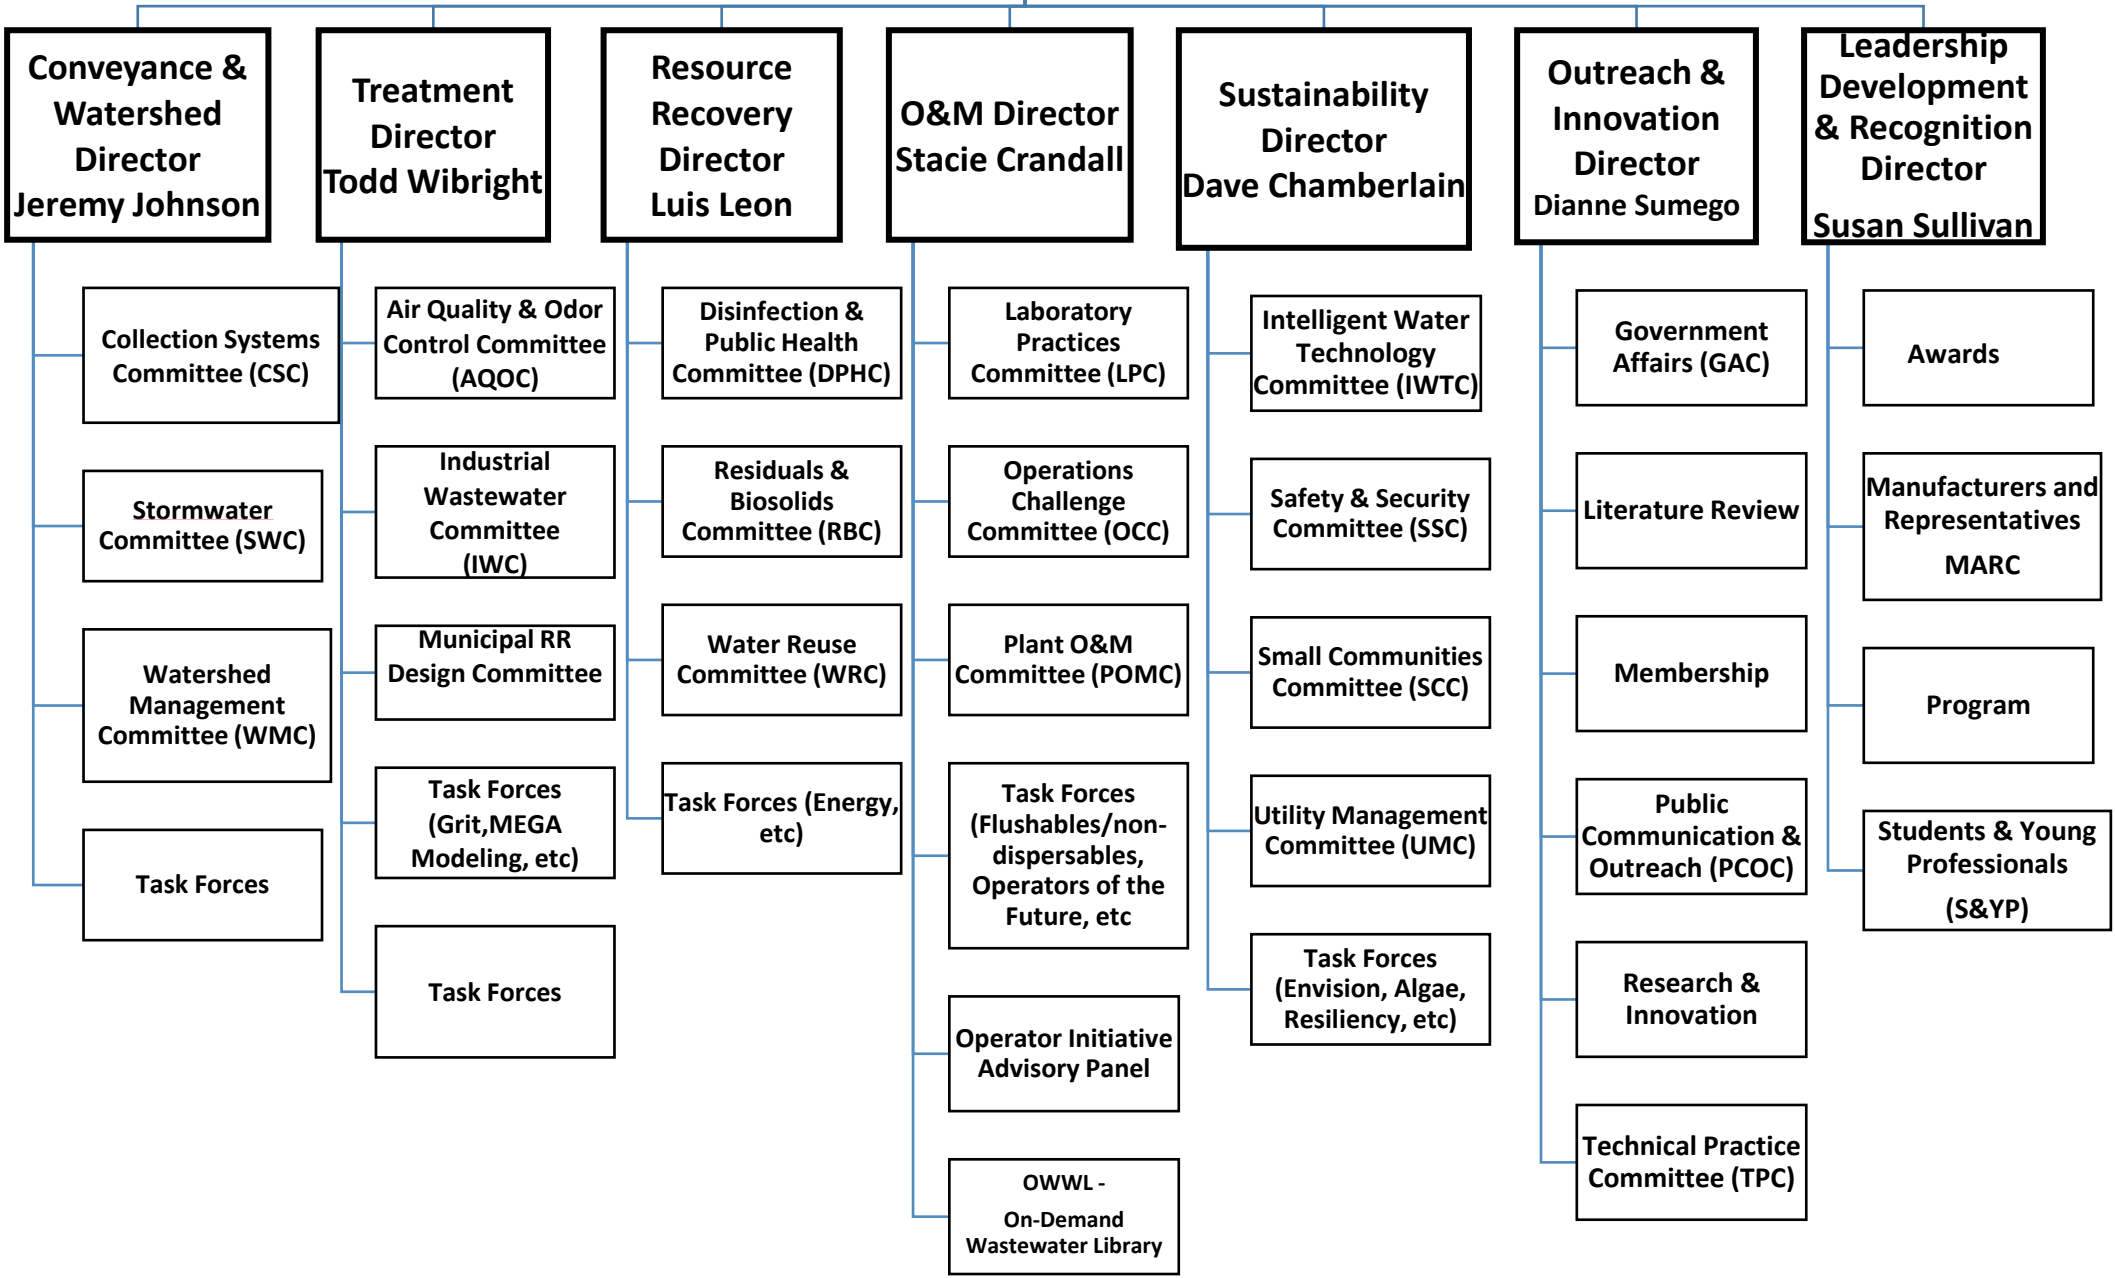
Conveyance & Watershed Director
Jeremy Johnson

Collection Systems Committee (CSC)

Stormwater Committee (SWC)

Watershed Management Committee (WMC)

Task Forces

Treatment Director
Todd Wibright

Air Quality & Odor Control Committee (AQOC)

Industrial Wastewater Committee (IWC)

Municipal RR Design Committee

Task Forces (Grit,MEGA Modeling, etc)

Task Forces

Resource Recovery Director
Luis Leon

Disinfection & Public Health Committee (DPHC)

Residuals & Biosolids Committee (RBC)

Water Reuse Committee (WRC)

Task Forces (Energy, etc)

O&M Director
Stacie Crandall

Laboratory Practices Committee (LPC)

Operations Challenge Committee (OCC)

Plant O&M Committee (POMC)

Task Forces (Flushables/non-dispersables, Operators of the Future, etc

Operator Initiative Advisory Panel

OWWL -
On-Demand Wastewater Library

Sustainability Director
Dave Chamberlain

Intelligent Water Technology Committee (IWTC)

Safety & Security Committee (SSC)

Small Communities Committee (SCC)

Utility Management Committee (UMC)

Task Forces (Envision, Algae, Resiliency, etc)

Outreach & Innovation Director
Dianne Sumego

Government Affairs (GAC)

Literature Review

Membership

Public Communication & Outreach (PCOC)

Research & Innovation

Technical Practice Committee (TPC)

Leadership Development & Recognition Director
Susan Sullivan

Awards

Manufacturers and Representatives
MARC

Program

Students & Young Professionals
(S&YP)